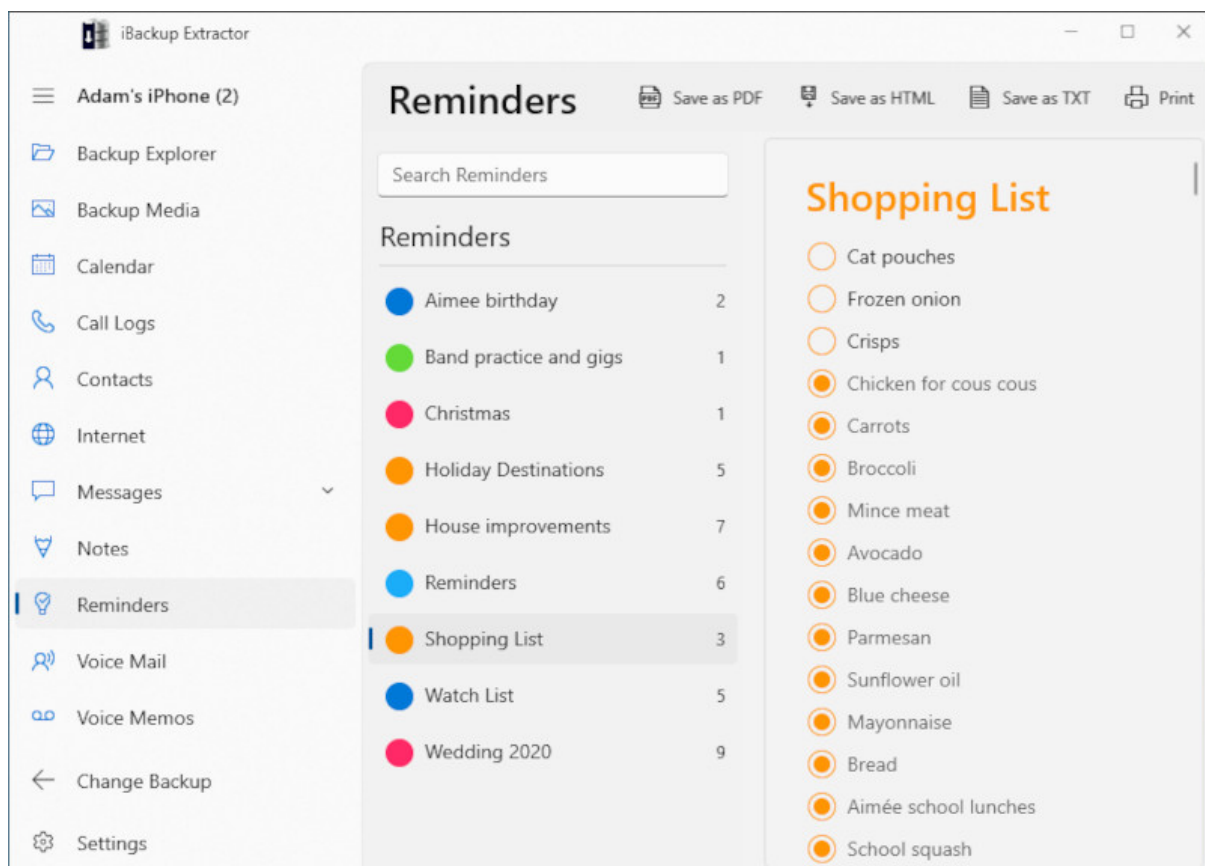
iBackup Extractor

Adam's iPhone (2)

Backup Explorer
Backup Media
Calendar
Call Logs
Contacts
Internet
Messages
Notes
Reminders
Voice Mail
Voice Memos
Change Backup
Settings

Reminders

Save as PDF
Save as HTML
Save as TXT
Print

Search Reminders

Reminders

| | |
|---|---|
| Aimee birthday | 2 |
| Band practice and gigs | 1 |
| Christmas | 1 |
| Holiday Destinations | 5 |
| House improvements | 7 |
| Reminders | 6 |
| Shopping List | 3 |
| Watch List | 5 |
| Wedding 2020 | 9 |

Shopping List

Cat pouches
Frozen onion
Crisps
Chicken for cous cous
Carrots
Broccoli
Mince meat
Avocado
Blue cheese
Parmesan
Sunflower oil
Mayonnaise
Bread
Aimée school lunches
School squash